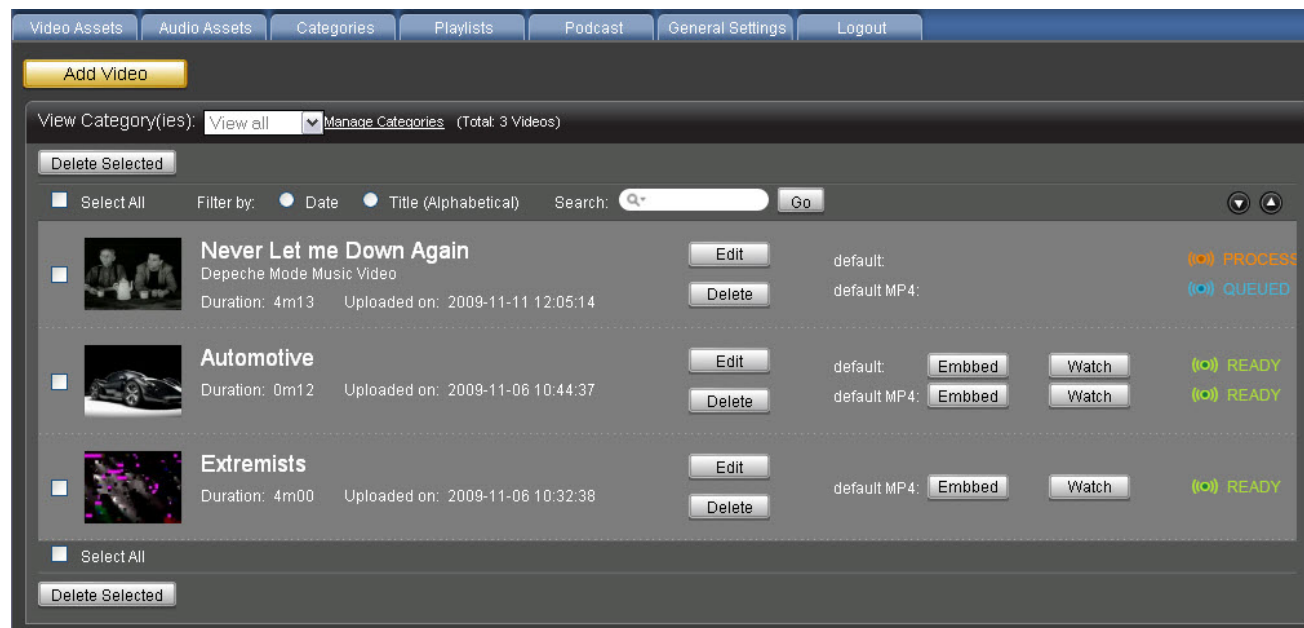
Video Assets | Audio Assets | Categories | Playlists | Podcast | General Settings | Logout

Add Video

View Category(ies): View all Manage Categories (Total: 3 Videos)

Delete Selected

Select All Filter by: Date Title (Alphabetical) Search: Go

Never Let me Down Again
Depeche Mode Music Video
Duration: 4m13 Uploaded on: 2009-11-11 12:05:14
Edit
Delete
default: PROCESS
default MP4: QUEUED

Automotive
Duration: 0m12 Uploaded on: 2009-11-06 10:44:37
Edit
Delete
default: Embbed Watch READY
default MP4: Embbed Watch READY

Extremists
Duration: 4m00 Uploaded on: 2009-11-06 10:32:38
Edit
Delete
default MP4: Embbed Watch READY

Select All

Delete Selected